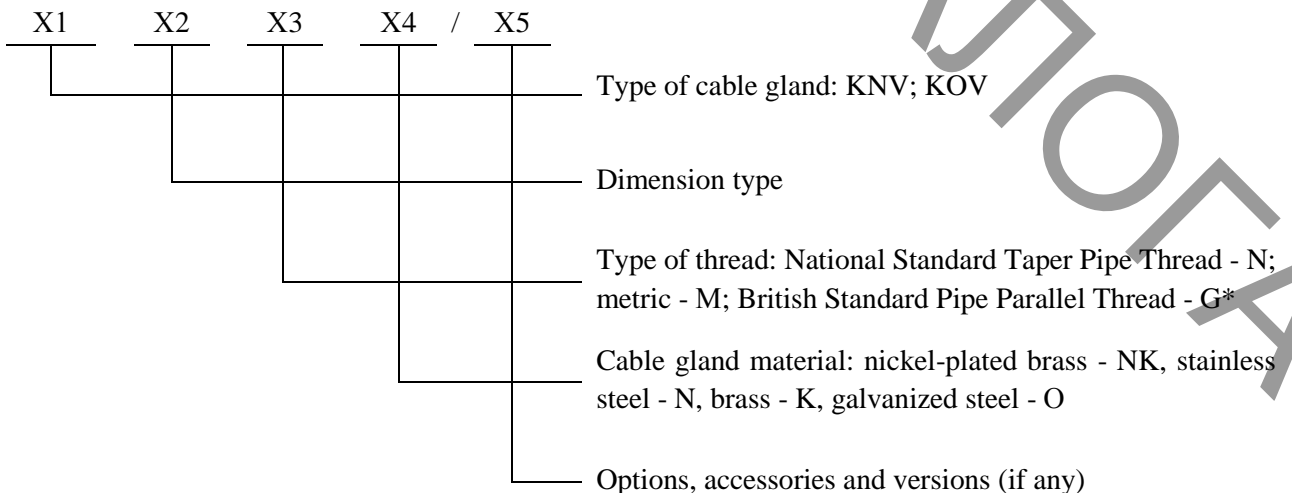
X1 X2 X3 X4 / X5

Type of cable gland: KNV; KOV

Dimension type

Type of thread: National Standard Taper Pipe Thread - N; metric - M; British Standard Pipe Parallel Thread - G*

Cable gland material: nickel-plated brass - NK, stainless steel - N, brass - K, galvanized steel - O

Options, accessories and versions (if any)